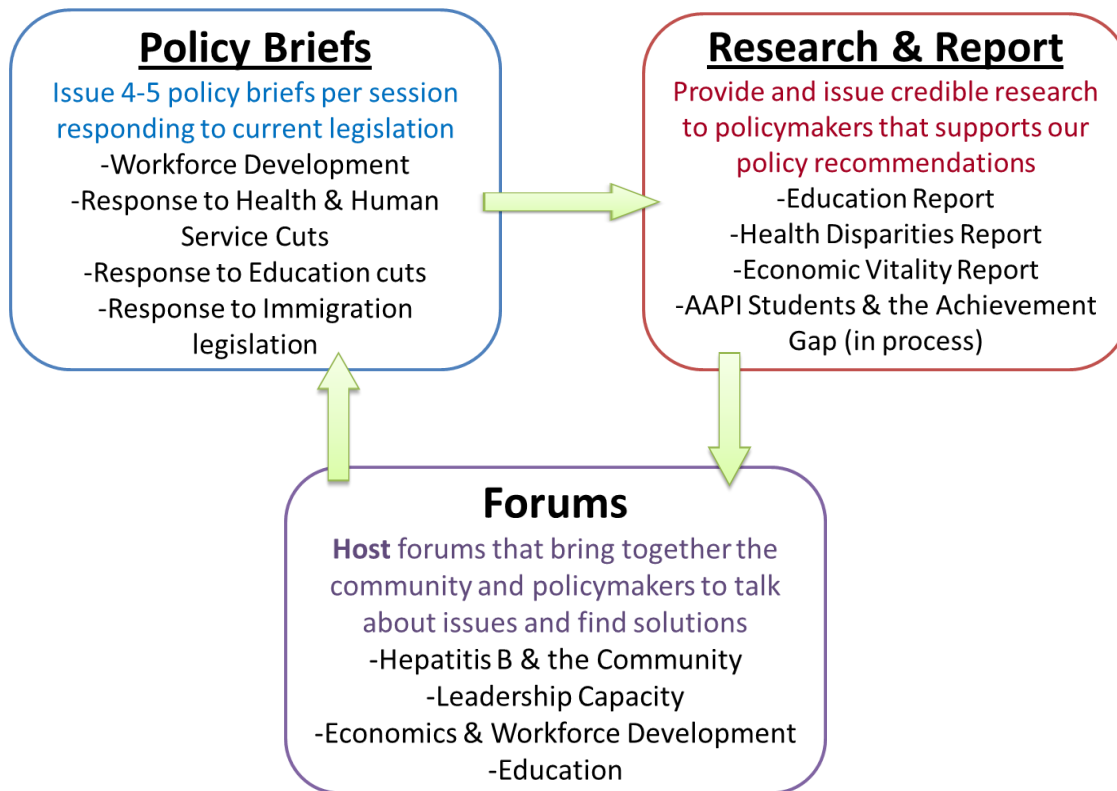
Policy Briefs
Issue 4-5 policy briefs per session responding to current legislation
-Workforce Development
-Response to Health & Human Service Cuts
-Response to Education cuts
-Response to Immigration legislation

Research & Report
Provide and issue credible research to policymakers that supports our policy recommendations
-Education Report
-Health Disparities Report
-Economic Vitality Report
-AAPI Students & the Achievement Gap (in process)

Forums
Host forums that bring together the community and policymakers to talk about issues and find solutions
-Hepatitis B & the Community
-Leadership Capacity
-Economics & Workforce Development
-Education